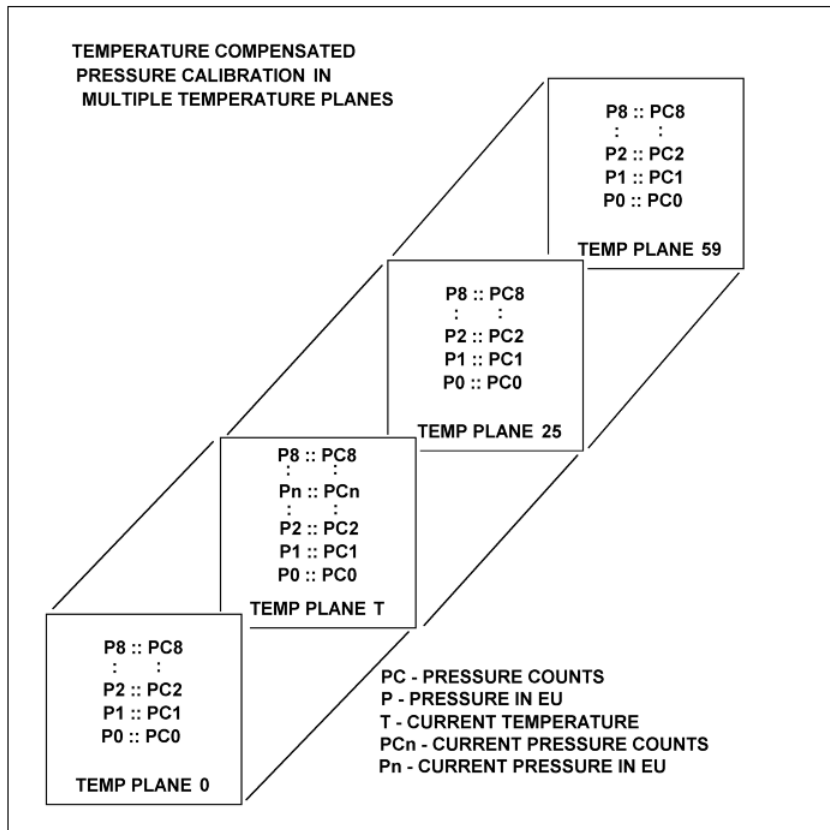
TEMPERATURE COMPENSATED PRESSURE CALIBRATION IN MULTIPLE TEMPERATURE PLANES

P8 :: PC8
: :
P2 :: PC2
P1 :: PC1
P0 :: PC0

TEMP PLANE 59

P8 :: PC8
: :
P2 :: PC2
P1 :: PC1
P0 :: PC0

TEMP PLANE 25

P8 :: PC8
: :
Pn :: PCn
: :
P2 :: PC2
P1 :: PC1
P0 :: PC0

TEMP PLANE T

P8 :: PC8
: :
P2 :: PC2
P1 :: PC1
P0 :: PC0

TEMP PLANE 0

PC - PRESSURE COUNTS
P - PRESSURE IN EU
T - CURRENT TEMPERATURE
PCn - CURRENT PRESSURE COUNTS
Pn - CURRENT PRESSURE IN EU